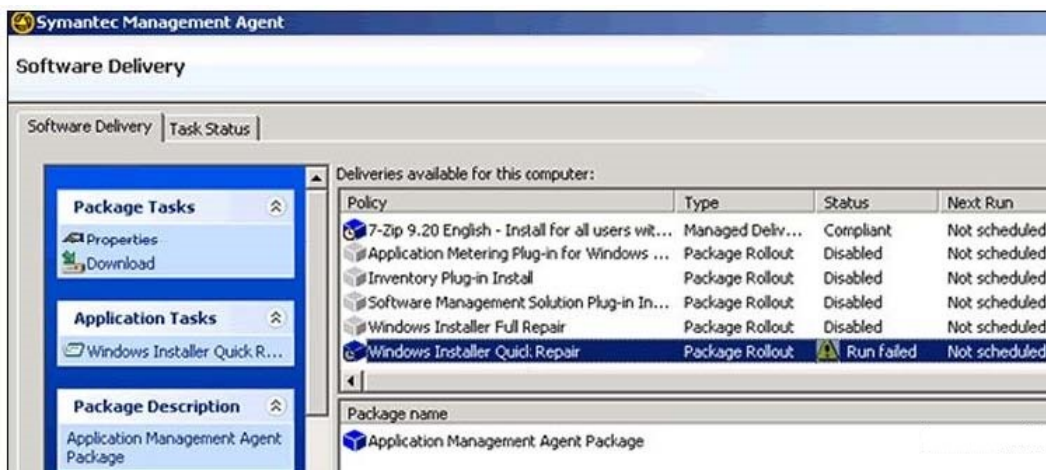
Symantec Management Agent

Software Delivery

Software Delivery | Task Status

Package Tasks

Properties

Download

Application Tasks

Windows Installer Quick R...

Package Description

Application Management Agent Package

Deliveries available for this computer:

| Policy | Type | Status | Next Run |
|---|---|---|---|
| 7-Zip 9.20 English - Install for all users wit... | Managed Deliv... | Compliant | Not scheduled |
| Application Metering Plug-in for Windows ... | Package Rollout | Disabled | Not scheduled |
| Inventory Plug-in Install | Package Rollout | Disabled | Not scheduled |
| Software Management Solution Plug-in In... | Package Rollout | Disabled | Not scheduled |
| Windows Installer Full Repair | Package Rollout | Disabled | Not scheduled |
| Windows Installer Quick Repair | Package Rollout | Run failed | Not scheduled |

| Package name |
|---|
| Application Management Agent Package |